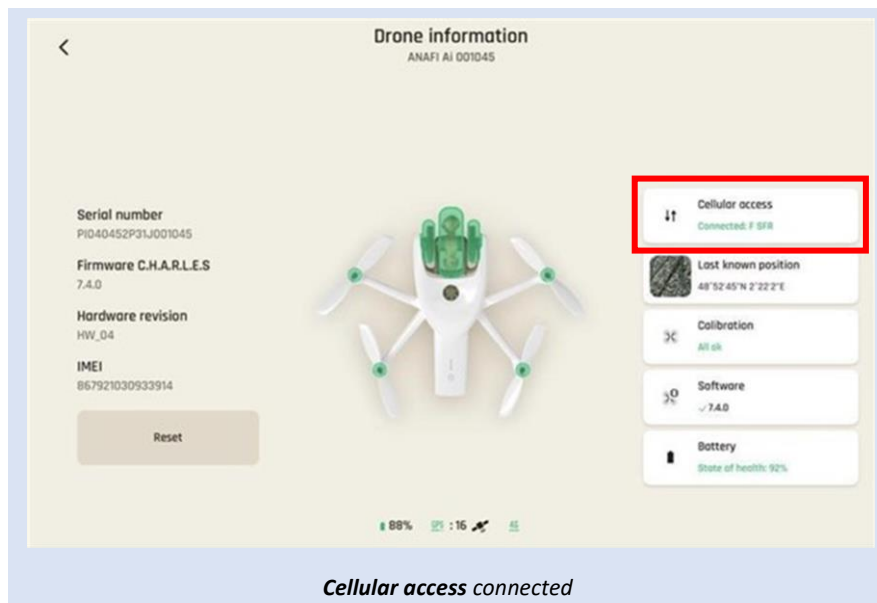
Drone information
ANAFI Ai 001045

Serial number
PI040452P31J001045

Firmware C.H.A.R.L.E.S
7.4.0

Hardware revision
HW_04

IMEI
867921030933914

Reset

Cellular access
Connected: F SFR

Last known position
48°52'45"N 2°22'2"E

Calibration
All ok

Software
✓7.4.0

Battery
State of health: 92%

88% GPS : 16 4G

*Cellular access* connected